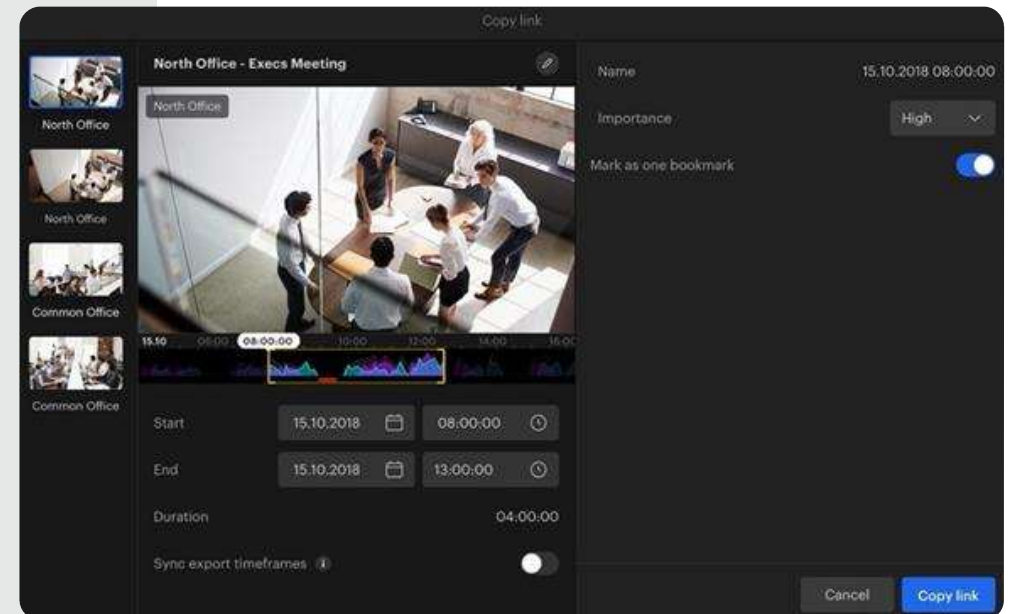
Copy link

North Office

North Office

Common Office

Common Office

North Office - Execs Meeting

North Office

15.10 06:00 08:00:00 10:00 12:00 14:00 16:00

Start 15.10.2018 08:00:00

End 15.10.2018 13:00:00

Duration 04:00:00

Sync export timeframes

Name 15.10.2018 08:00:00

Importance High

Mark as one bookmark

Cancel Copy link